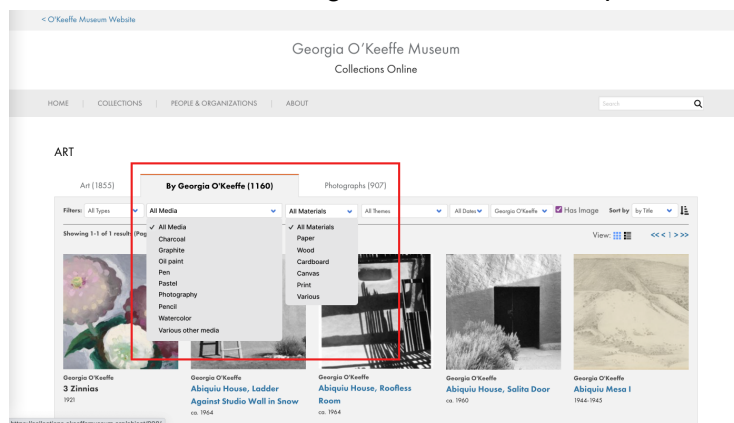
< O'Keeffe Museum Website

Georgia O'Keeffe Museum
Collections Online

HOME | COLLECTIONS | PEOPLE & ORGANIZATIONS | ABOUT

Search

ART

Art (1855)
By Georgia O'Keeffe (1160)
Photographs (907)

Filters: All Types
All Media
All Materials
All Themes
All Dates
Georgia O'Keeffe
Has Image
Sort by by Title

Showing 1-1 of 1 results (Pag

✓ All Media
Charcoal
Graphite
Oil paint
Pen
Pastel
Photography
Pencil
Watercolor
Various other media

✓ All Materials
Paper
Wood
Cardboard
Canvas
Print
Various

View:
<< < 1 > >>

Georgia O'Keeffe
3 Zinnias
1921

Georgia O'Keeffe
Abiquiu House, Ladder Against Studio Wall in Snow
ca. 1964

Georgia O'Keeffe
Abiquiu House, Roofless Room
ca. 1964

Georgia O'Keeffe
Abiquiu House, Salita Door
ca. 1960

Georgia O'Keeffe
Abiquiu Mesa I
1944-1945

https://collections.okeeffemuseum.org/object/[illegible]